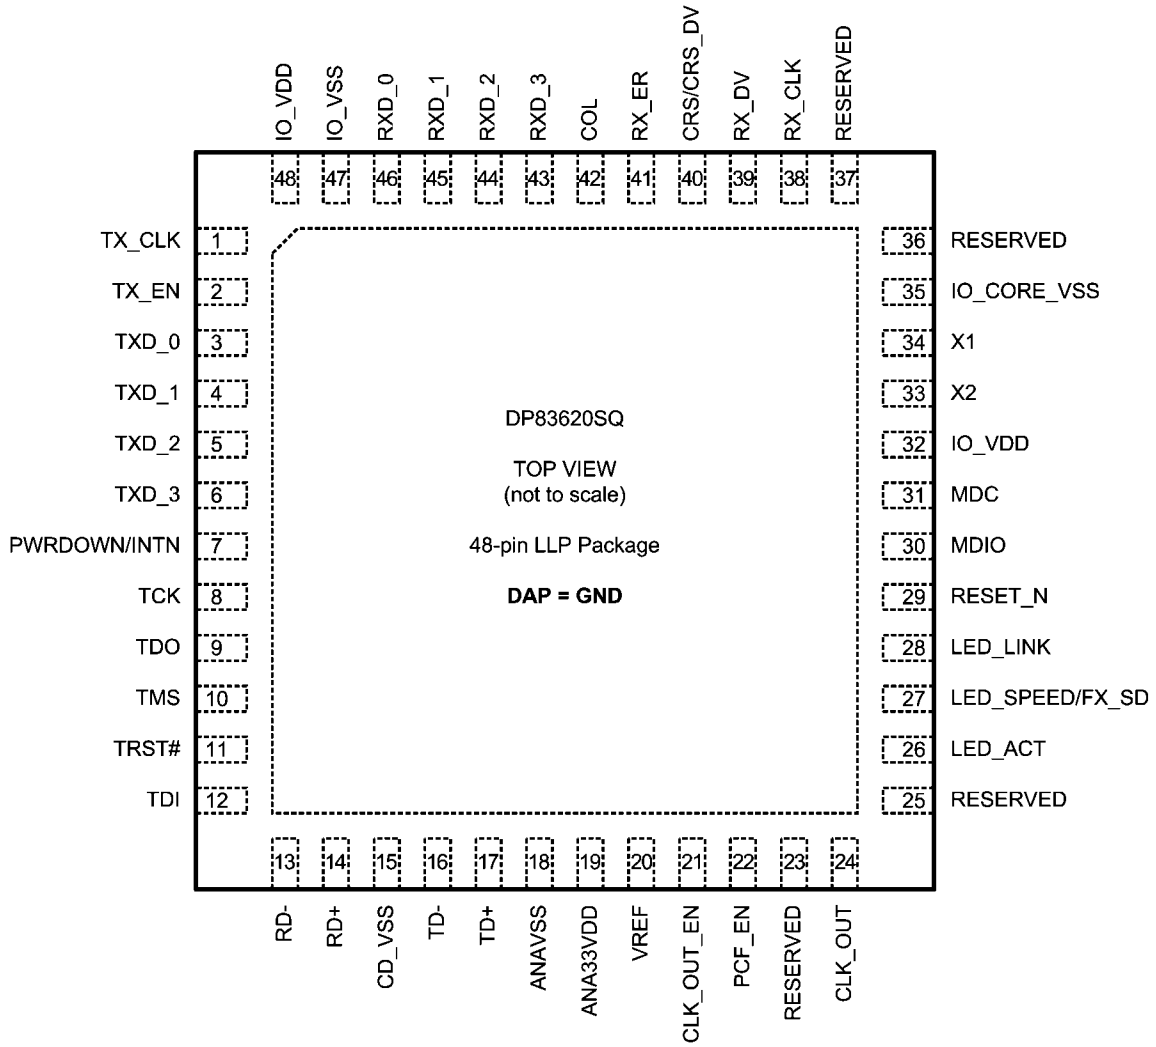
IO_VDD
48
IO_VSS
47
RXD_0
46
RXD_1
45
RXD_2
44
RXD_3
43
COL
42
RX_ER
41
CRS/CRS_DV
40
RX_DV
39
RX_CLK
38
RESERVED
37

TX_CLK 1
TX_EN 2
TXD_0 3
TXD_1 4
TXD_2 5
TXD_3 6
PWRDOWN/INTN 7
TCK 8
TDO 9
TMS 10
TRST# 11
TDI 12

36 RESERVED
35 IO_CORE_VSS
34 X1
33 X2
32 IO_VDD
31 MDC
30 MDIO
29 RESET_N
28 LED_LINK
27 LED_SPEED/FX_SD
26 LED_ACT
25 RESERVED

DP83620SQ

TOP VIEW
(not to scale)

48-pin LLP Package

**DAP = GND**

13
RD-
14
RD+
15
CD_VSS
16
TD-
17
TD+
18
ANAVSS
19
ANA33VDD
20
VREF
21
CLK_OUT_EN
22
PCF_EN
23
RESERVED
24
CLK_OUT